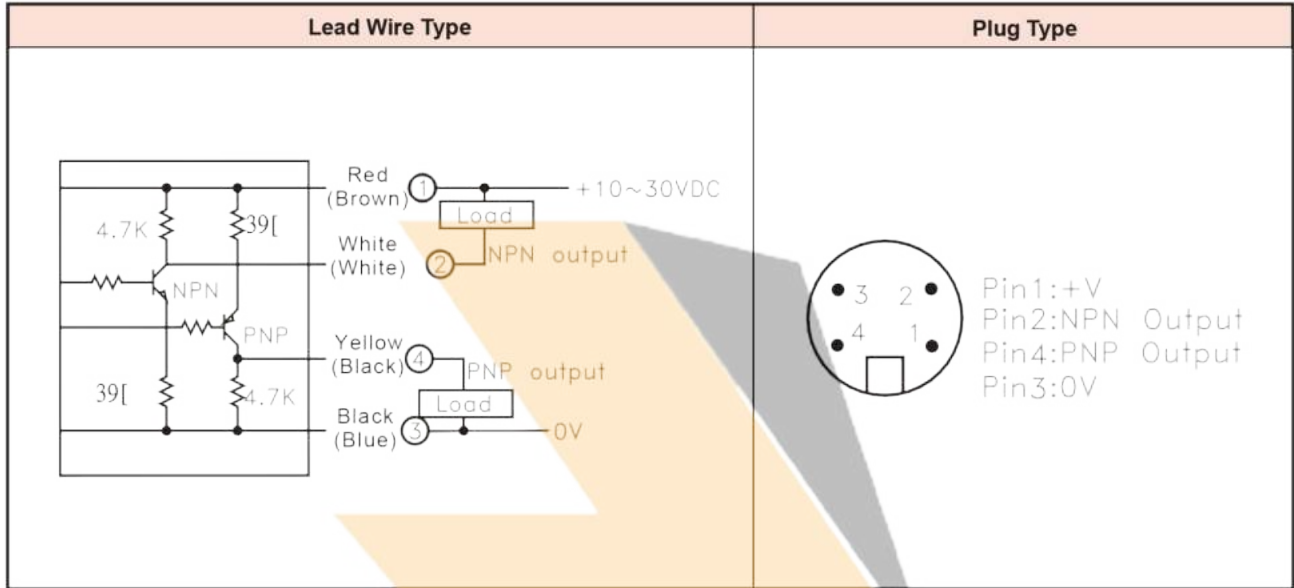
| Lead Wire Type | Plug Type |
|---|---|
| 4.7K 39[ NPN PNP 39[ 4.7K Red (Brown) 1 +10～30VDC Load White (White) 2 NPN output Yellow (Black) 4 PNP output Load Black (Blue) 3 0V | 3 2 4 1 Pin1:+V Pin2:NPN Output Pin4:PNP Output Pin3:0V |